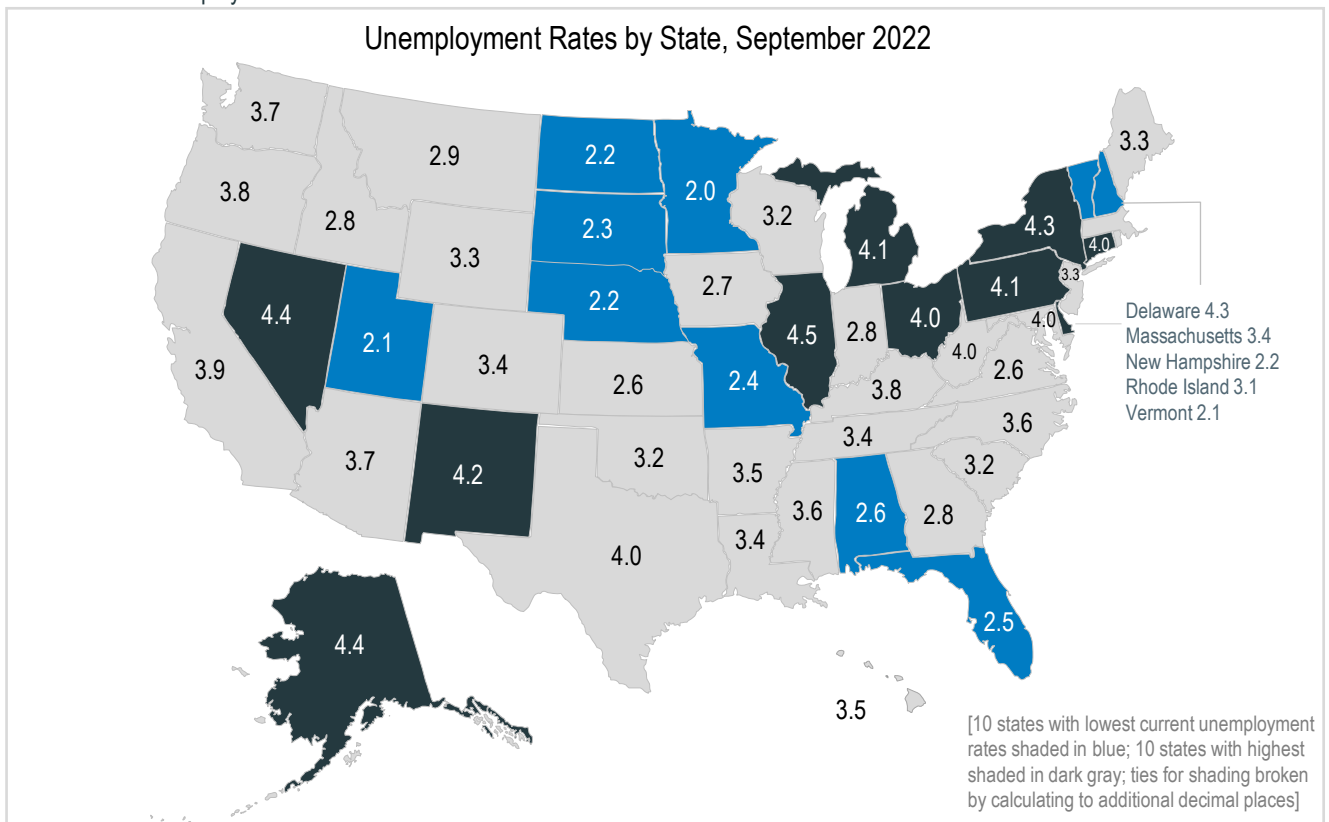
Unemployment Rates by State, September 2022

3.7
2.9
2.2
2.0
3.3
3.8
2.8
2.3
3.2
4.1
4.3
4.0
3.3
4.4
2.1
3.3
2.2
2.7
4.5
2.8
4.0
4.1
4.0
3.9
3.4
2.6
2.4
3.8
4.0
2.6
3.4
3.6
3.7
4.2
3.2
3.5
3.2
3.6
2.6
2.8
4.0
3.4
2.5
4.4
3.5

Delaware 4.3
Massachusetts 3.4
New Hampshire 2.2
Rhode Island 3.1
Vermont 2.1

[10 states with lowest current unemployment rates shaded in blue; 10 states with highest shaded in dark gray; ties for shading broken by calculating to additional decimal places]